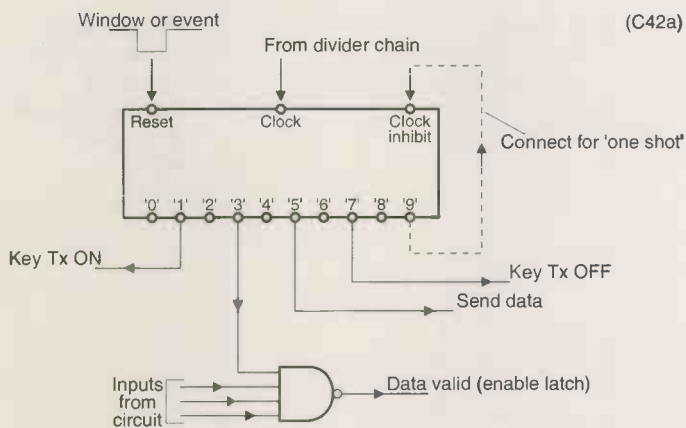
Window or event

(C42a)

From divider chain

Reset

Clock

Clock inhibit

Connect for 'one shot'

'0' '1' '2' '3' '4' '5' '6' '7' '8' '9'

Key Tx ON

Key Tx OFF

Send data

Inputs from circuit

Data valid (enable latch)